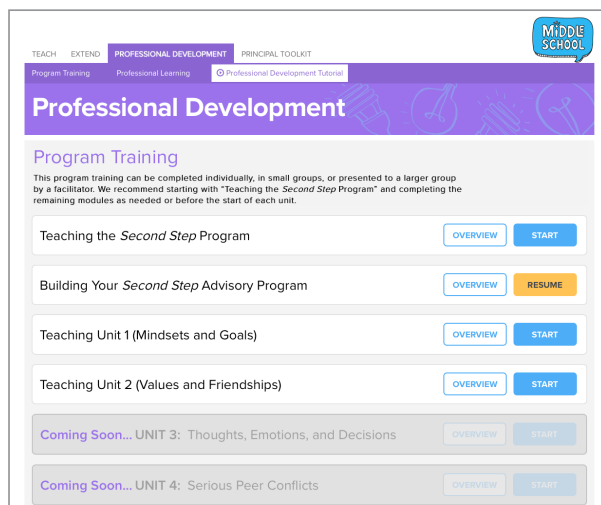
MIDDLE SCHOOL

TEACH EXTEND PROFESSIONAL DEVELOPMENT PRINCIPAL TOOLKIT

Program Training Professional Learning Professional Development Tutorial

Professional Development

Program Training

This program training can be completed individually, in small groups, or presented to a larger group by a facilitator. We recommend starting with "Teaching the Second Step Program" and completing the remaining modules as needed or before the start of each unit.

Teaching the Second Step Program OVERVIEW START

Building Your Second Step Advisory Program OVERVIEW RESUME

Teaching Unit 1 (Mindsets and Goals) OVERVIEW START

Teaching Unit 2 (Values and Friendships) OVERVIEW START

Coming Soon... UNIT 3: Thoughts, Emotions, and Decisions OVERVIEW START

Coming Soon... UNIT 4: Serious Peer Conflicts OVERVIEW START